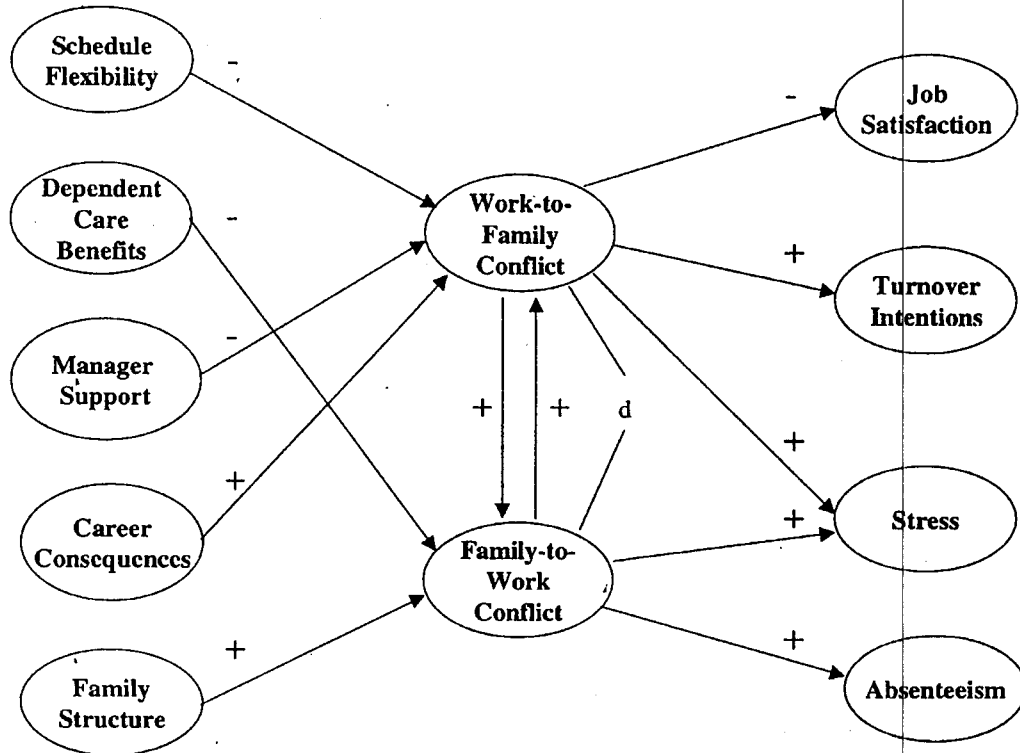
Schedule Flexibility

-

Dependent Care Benefits

-

Manager Support

-

Career Consequences

+

Family Structure

+

Work-to-Family Conflict

Family-to-Work Conflict

+

+

d

-

Job Satisfaction

+

Turnover Intentions

+

+

Stress

+

Absenteeism